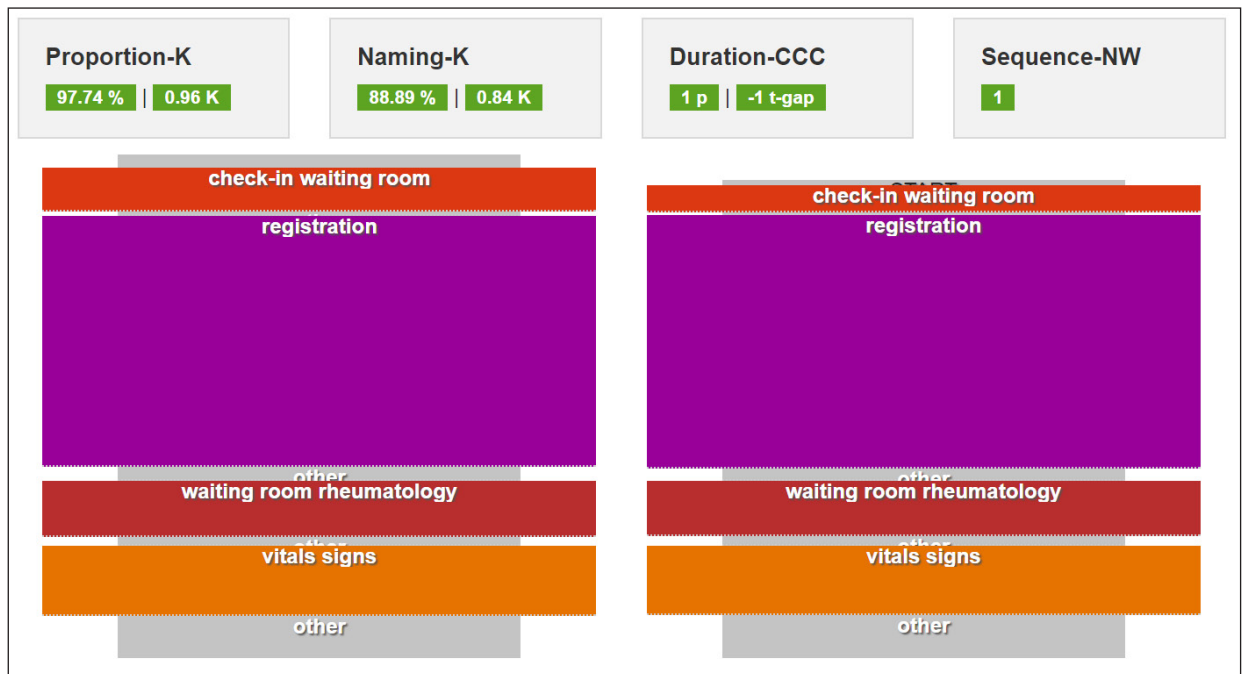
Proportion-K
97.74 % | 0.96 K

Naming-K
88.89 % | 0.84 K

Duration-CCC
1 p | -1 t-gap

Sequence-NW
1

check-in waiting room
registration
other
waiting room rheumatology
other
vitals signs
other

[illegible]
check-in waiting room
registration
other
waiting room rheumatology
other
vitals signs
other